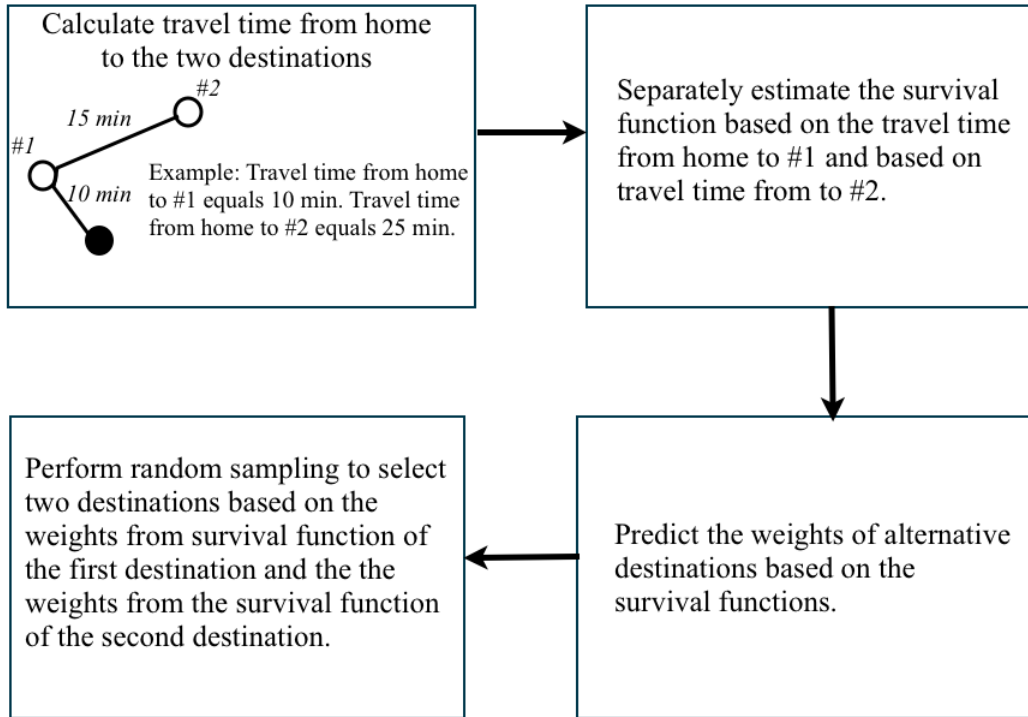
Calculate travel time from home to the two destinations

#2

15 min

#1

10 min

Example: Travel time from home to #1 equals 10 min. Travel time from home to #2 equals 25 min.

Separately estimate the survival function based on the travel time from home to #1 and based on travel time from to #2.

Predict the weights of alternative destinations based on the survival functions.

Perform random sampling to select two destinations based on the weights from survival function of the first destination and the the weights from the survival function of the second destination.